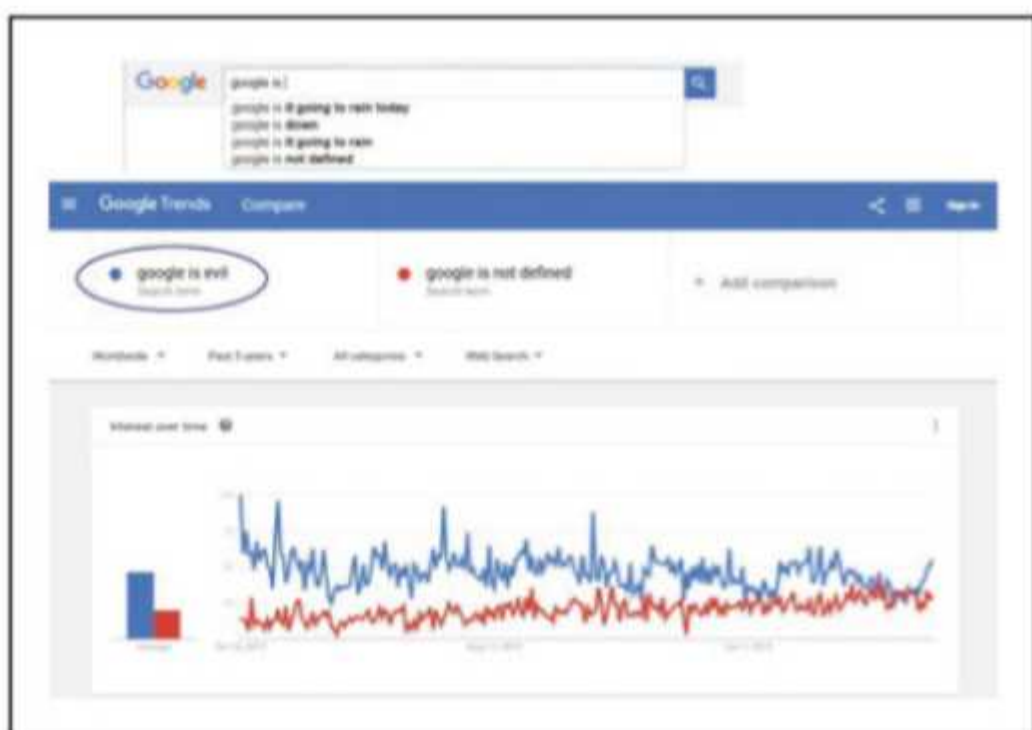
Google

google is |

google is it going to rain today
google is down
google is it going to rain
google is not defined

Google Trends Compare

google is evil
Search term

google is not defined
Search term

+ Add comparison

Worldwide ▾ Past 5 years ▾ All categories ▾ Web Search ▾

Interest over time

Average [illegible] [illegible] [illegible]